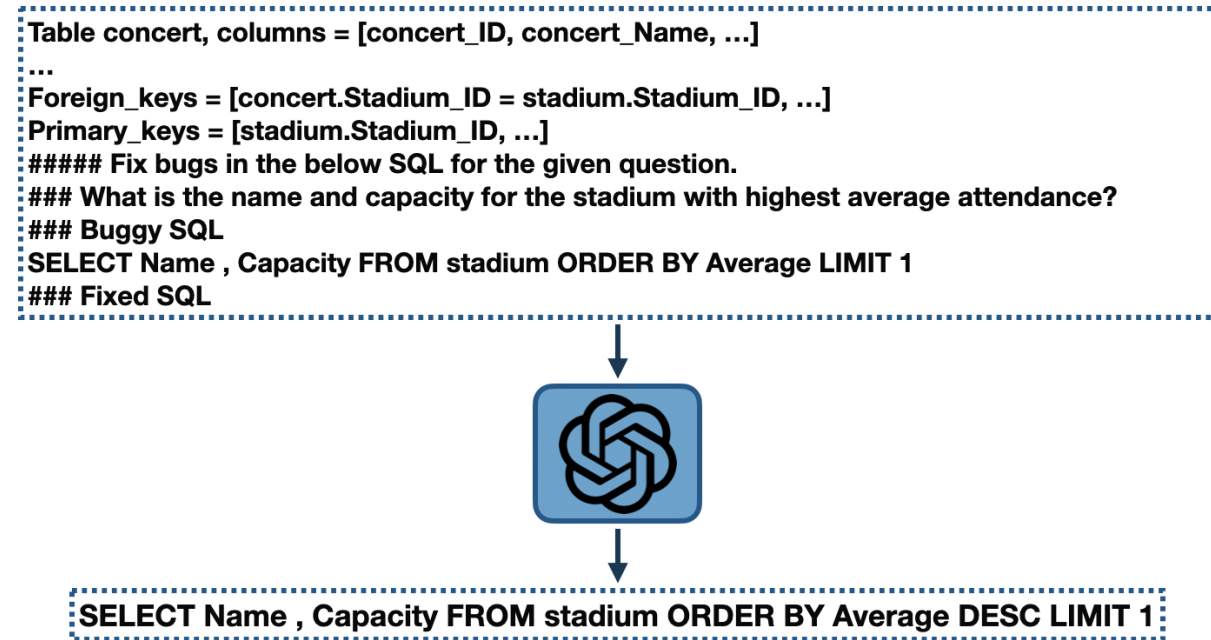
Table concert, columns = [concert_ID, concert_Name, …]
…
Foreign_keys = [concert.Stadium_ID = stadium.Stadium_ID, …]
Primary_keys = [stadium.Stadium_ID, …]
##### Fix bugs in the below SQL for the given question.
### What is the name and capacity for the stadium with highest average attendance?
### Buggy SQL
SELECT Name , Capacity FROM stadium ORDER BY Average LIMIT 1
### Fixed SQL

SELECT Name , Capacity FROM stadium ORDER BY Average DESC LIMIT 1